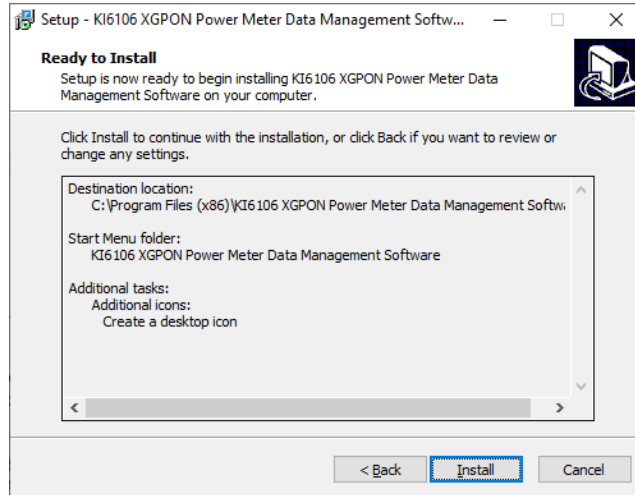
Setup - KI6106 XGPON Power Meter Data Management Softw...

Ready to Install
Setup is now ready to begin installing KI6106 XGPON Power Meter Data Management Software on your computer.

Click Install to continue with the installation, or click Back if you want to review or change any settings.

Destination location:
C:\Program Files (x86)\KI6106 XGPON Power Meter Data Management Softw

Start Menu folder:
KI6106 XGPON Power Meter Data Management Software

Additional tasks:
Additional icons:
Create a desktop icon

< Back
Install
Cancel